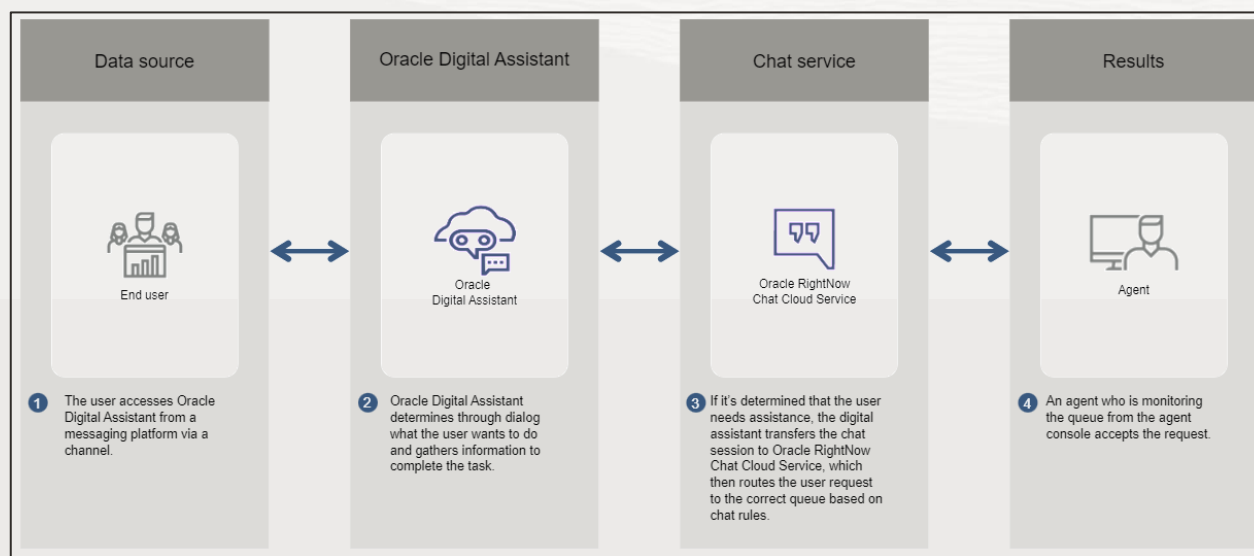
Data source

End user

1 The user accesses Oracle Digital Assistant from a messaging platform via a channel.

Oracle Digital Assistant

Oracle Digital Assistant

2 Oracle Digital Assistant determines through dialog what the user wants to do and gathers information to complete the task.

Chat service

Oracle RightNow Chat Cloud Service

3 If it's determined that the user needs assistance, the digital assistant transfers the chat session to Oracle RightNow Chat Cloud Service, which then routes the user request to the correct queue based on chat rules.

Results

Agent

4 An agent who is monitoring the queue from the agent console accepts the request.